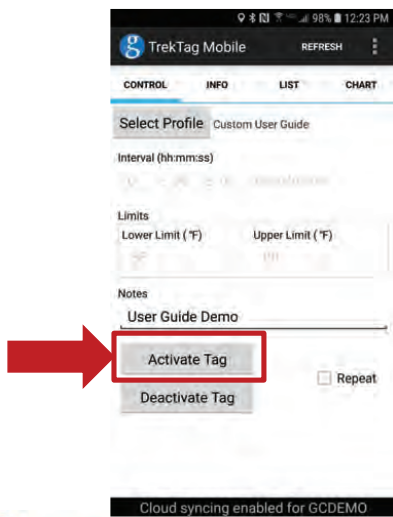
98% 12:23 PM

g TrekTag Mobile REFRESH

CONTROL INFO LIST CHART

Select Profile Custom User Guide

Interval (hh:mm:ss)

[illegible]

Limits

Lower Limit (°F) Upper Limit (°F)

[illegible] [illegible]

Notes

User Guide Demo

Activate Tag

Repeat

Deactivate Tag

Cloud syncing enabled for GCDEMO